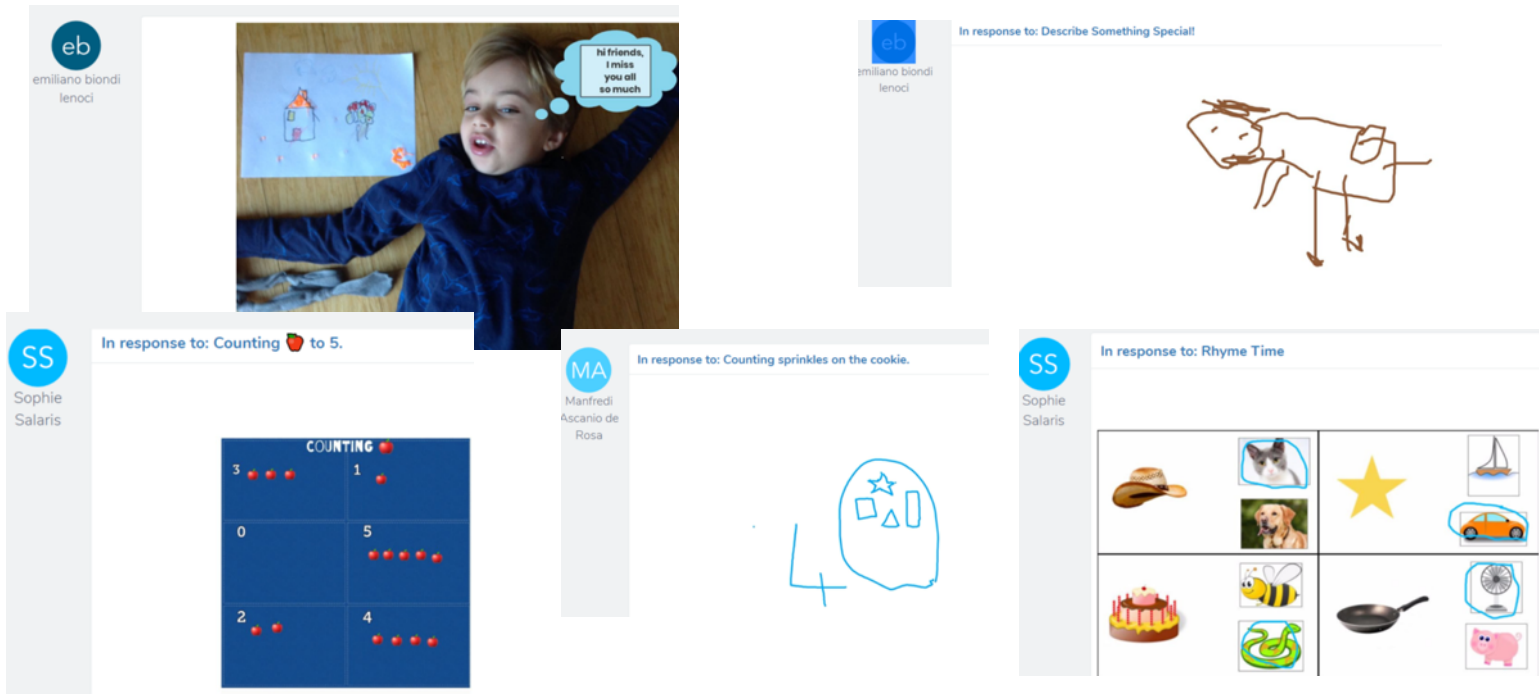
eb
emiliano biondi lenoci

hi friends, I miss you all so much

eb
emiliano biondi lenoci
In response to: Describe Something Special!

SS
Sophie Salaris
In response to: Counting 🍎 to 5.

COUNTING 🍎
| 3 | 1 |
|---|---|
| 0 | 5 |
| 2 | 4 |

MA
Manfredi Ascanio de Rosa
In response to: Counting sprinkles on the cookie.

4

SS
Sophie Salaris
In response to: Rhyme Time